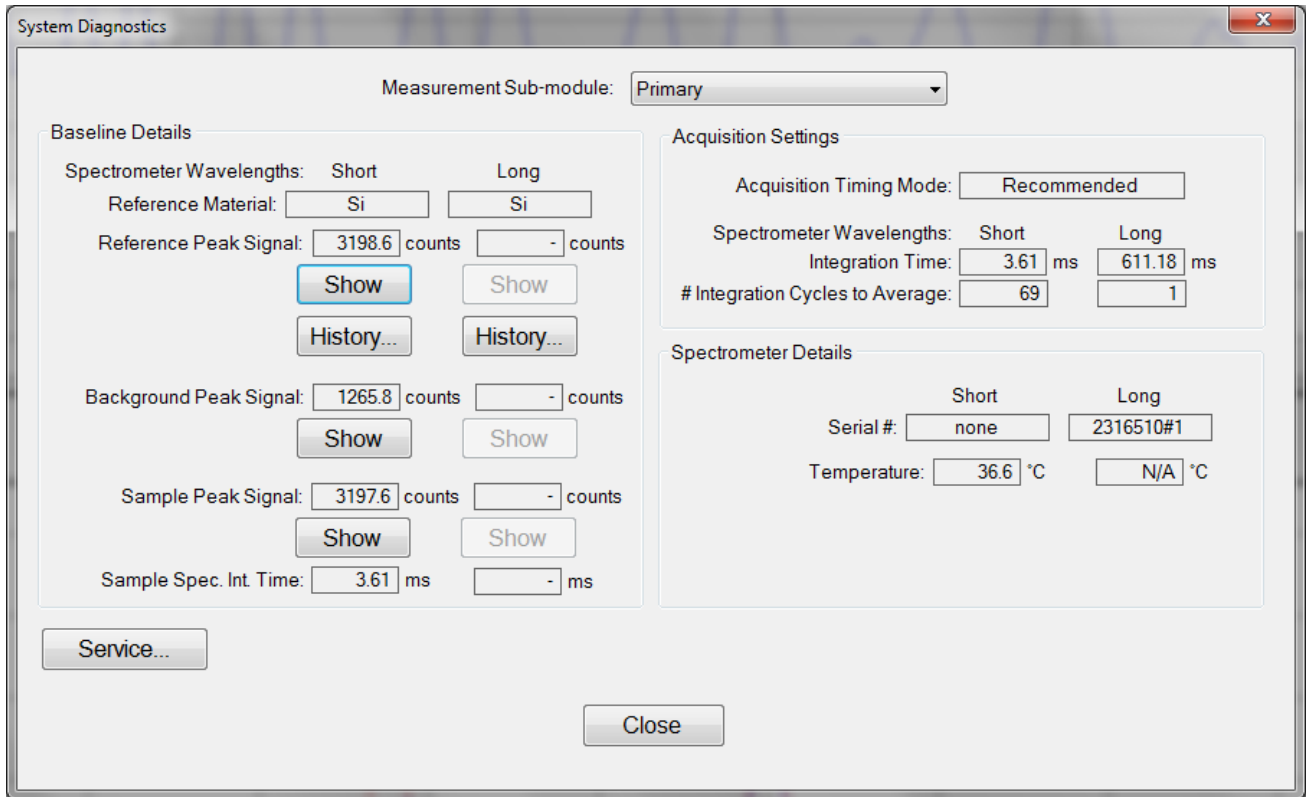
System Diagnostics

Measurement Sub-module: Primary

Baseline Details

Spectrometer Wavelengths: Short Long
Reference Material: Si Si
Reference Peak Signal: 3198.6 counts - counts
Show Show
History... History...

Background Peak Signal: 1265.8 counts - counts
Show Show

Sample Peak Signal: 3197.6 counts - counts
Show Show
Sample Spec. Int. Time: 3.61 ms - ms

Acquisition Settings

Acquisition Timing Mode: Recommended

Spectrometer Wavelengths: Short Long
Integration Time: 3.61 ms 611.18 ms
# Integration Cycles to Average: 69 1

Spectrometer Details

Short Long
Serial #: none 2316510#1
Temperature: 36.6 °C N/A °C

Service...

Close